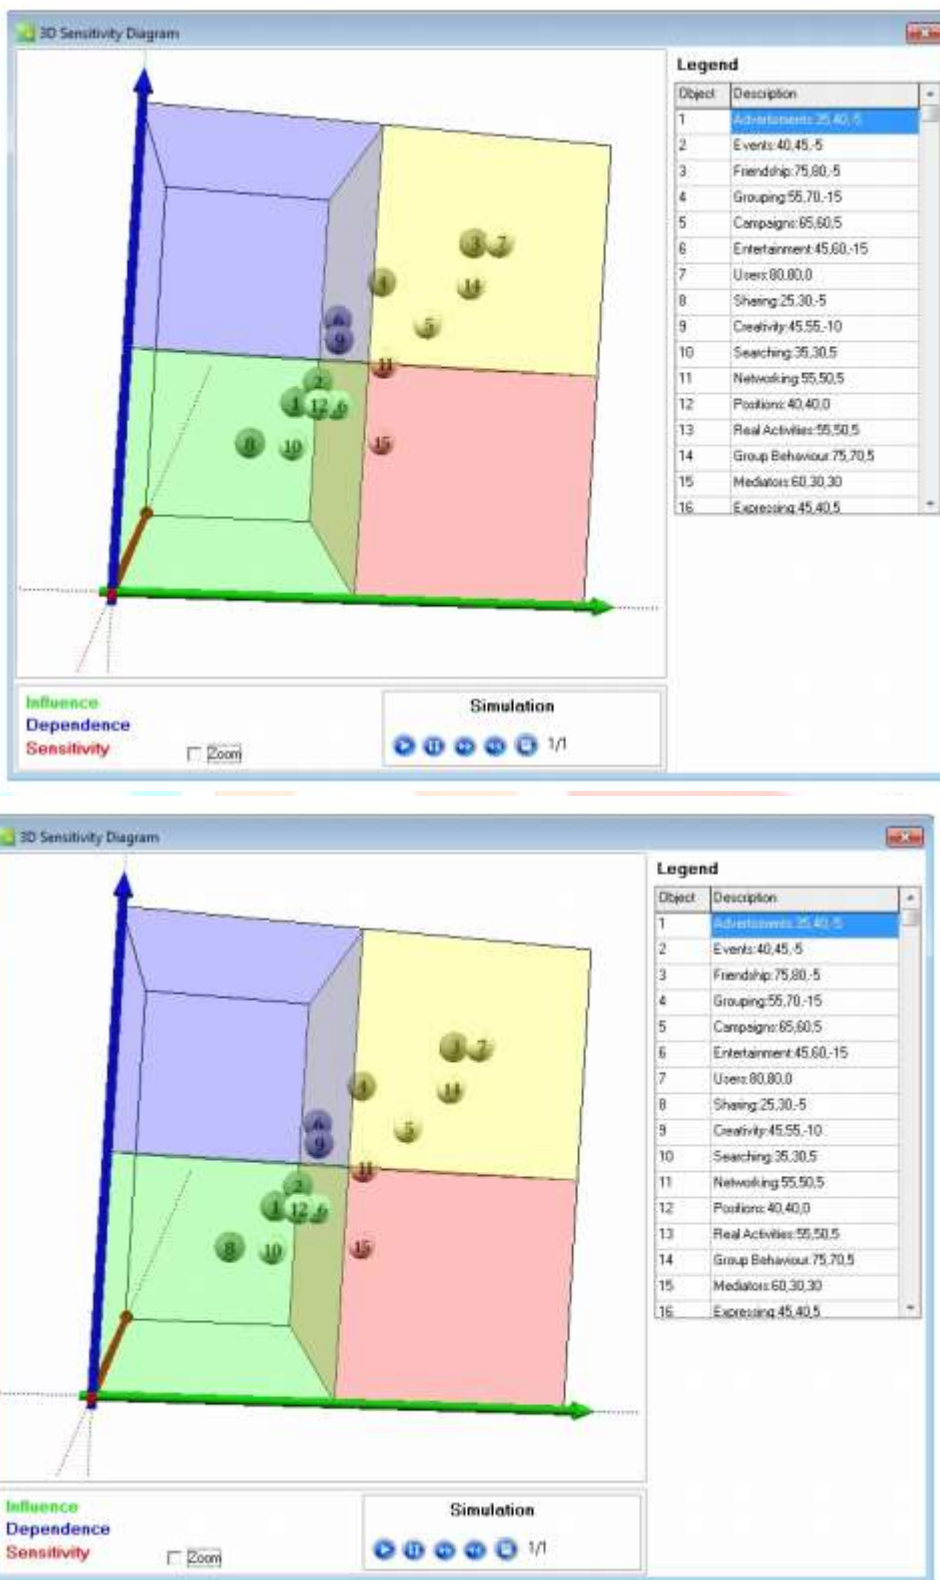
3D Sensitivity Diagram

3 7 4 14 5 6 9 11 2 1 12 6 8 10 15

Legend

| Object | Description |
|---|---|
| 1 | Advertisements 25,40,-5 |
| 2 | Events 40,45,-5 |
| 3 | Friendship 75,80,-5 |
| 4 | Grouping 55,70,-15 |
| 5 | Campaigns 65,60,5 |
| 6 | Entertainment 45,60,-15 |
| 7 | Users 80,80,0 |
| 8 | Sharing 25,30,-5 |
| 9 | Creativity 45,55,-10 |
| 10 | Searching 35,30,5 |
| 11 | Networking 55,50,5 |
| 12 | Positions 40,40,0 |
| 13 | Real Activities 55,50,5 |
| 14 | Group Behaviour 75,70,5 |
| 15 | Mediators 60,30,30 |
| 16 | Expressing 45,40,5 |

Influence
Dependence
Sensitivity
Zoom

Simulation
1/1

3D Sensitivity Diagram

3 7 4 14 5 6 9 11 2 1 12 6 8 10 15

Legend

| Object | Description |
|---|---|
| 1 | Advertisements 25,40,-5 |
| 2 | Events 40,45,-5 |
| 3 | Friendship 75,80,-5 |
| 4 | Grouping 55,70,-15 |
| 5 | Campaigns 65,60,5 |
| 6 | Entertainment 45,60,-15 |
| 7 | Users 80,80,0 |
| 8 | Sharing 25,30,-5 |
| 9 | Creativity 45,55,-10 |
| 10 | Searching 35,30,5 |
| 11 | Networking 55,50,5 |
| 12 | Positions 40,40,0 |
| 13 | Real Activities 55,50,5 |
| 14 | Group Behaviour 75,70,5 |
| 15 | Mediators 60,30,30 |
| 16 | Expressing 45,40,5 |

Influence
Dependence
Sensitivity
Zoom

Simulation
1/1